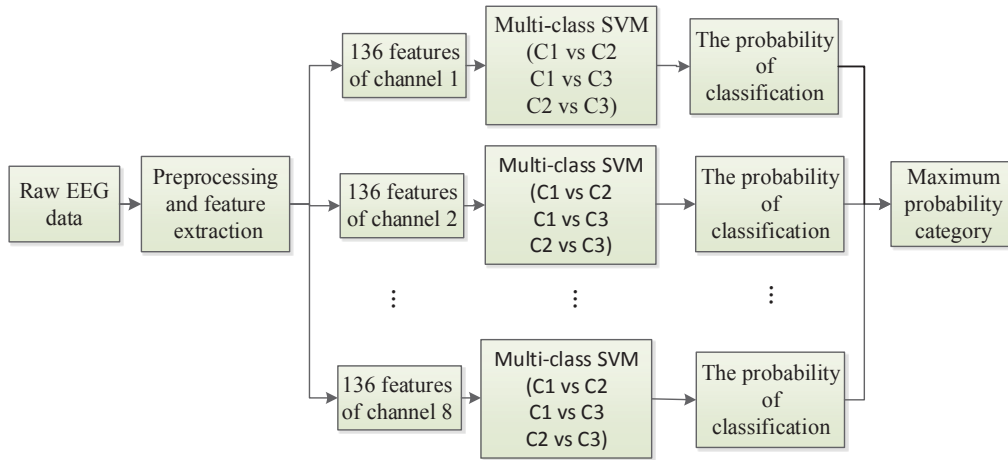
Raw EEG data

Preprocessing and feature extraction

136 features of channel 1

Multi-class SVM (C1 vs C2 C1 vs C3 C2 vs C3)

The probability of classification

136 features of channel 2

Multi-class SVM (C1 vs C2 C1 vs C3 C2 vs C3)

The probability of classification

Maximum probability category

⋮

⋮

⋮

136 features of channel 8

Multi-class SVM (C1 vs C2 C1 vs C3 C2 vs C3)

The probability of classification